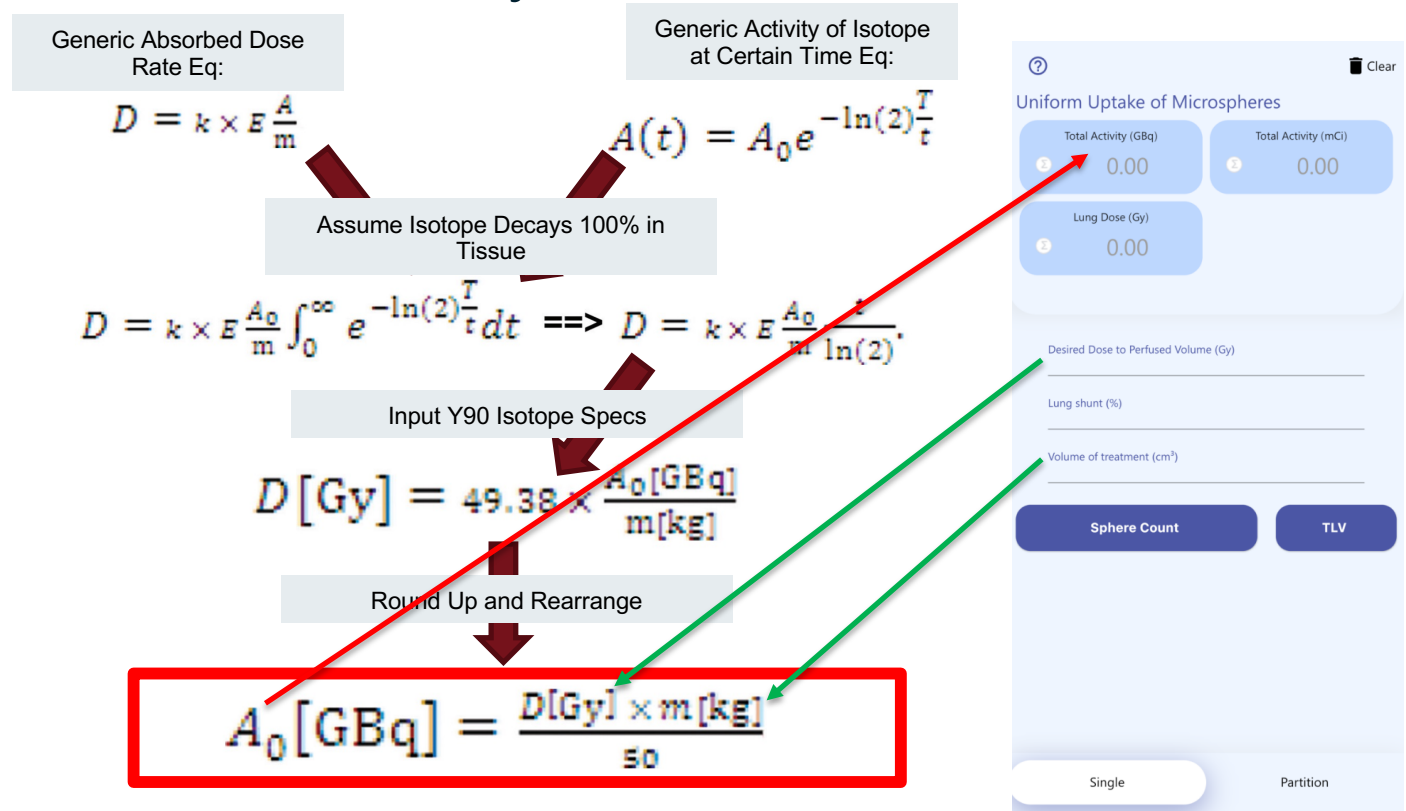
Generic Absorbed Dose Rate Eq:

$D = k \times E \frac{A}{m}$

Generic Activity of Isotope at Certain Time Eq:

$A(t) = A_0 e^{-\ln(2)\frac{T}{t}}$

Assume Isotope Decays 100% in Tissue

$D = k \times E \frac{A_0}{m} \int_0^\infty e^{-\ln(2)\frac{T}{t}} dt$ ==> $D = k \times E \frac{A_0}{m} \frac{t}{\ln(2)}$.

Input Y90 Isotope Specs

$D[\text{Gy}] = 49.38 \times \frac{A_0[\text{GBq}]}{m[\text{kg}]}$

Round Up and Rearrange

$A_0[\text{GBq}] = \frac{D[\text{Gy}] \times m[\text{kg}]}{50}$

Clear

Uniform Uptake of Microspheres

Total Activity (GBq)
0.00

Total Activity (mCi)
0.00

Lung Dose (Gy)
0.00

Desired Dose to Perfused Volume (Gy)

Lung shunt (%)

Volume of treatment (cm³)

Sphere Count

TLV

Single

Partition